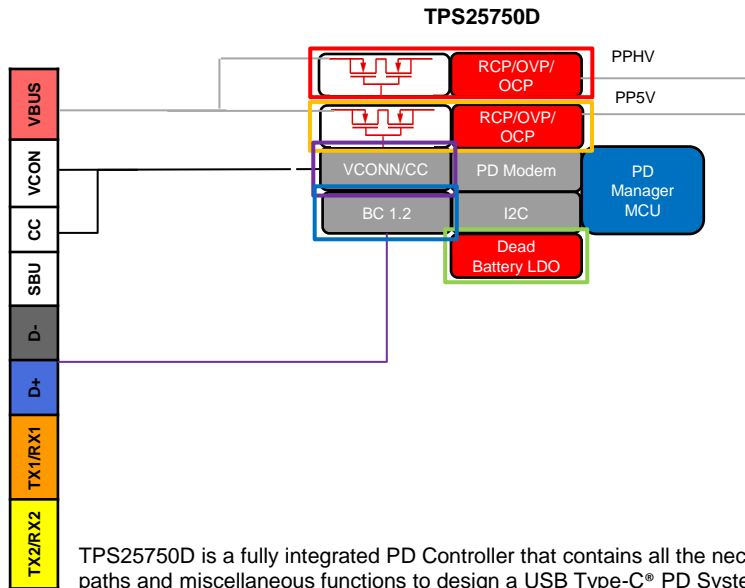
TPS25750D

PPHV

PP5V

RCP/OVP/ OCP

RCP/OVP/ OCP

VCONN/CC

PD Modem

PD Manager MCU

BC 1.2

I2C

Dead Battery LDO

VBUS

VCON

CC

SBU

D-

D+

TX1/RX1

TX2/RX2

TPS25750D is a fully integrated PD Controller that contains all the nec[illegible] paths and miscellaneous functions to design a USB Type-C® PD Syste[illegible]